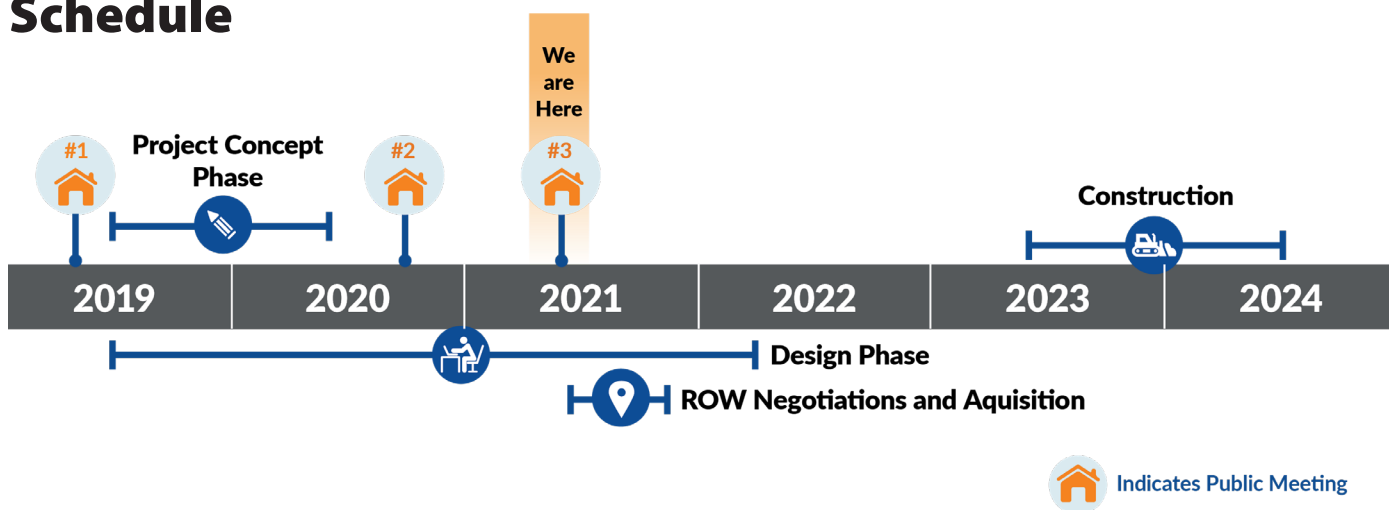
Schedule

We are Here

#1

Project Concept Phase

#2

#3

Construction

| 2019 | 2020 | 2021 | 2022 | 2023 | 2024 |
|---|---|---|---|---|---|

Design Phase

ROW Negotiations and Aquisition

Indicates Public Meeting